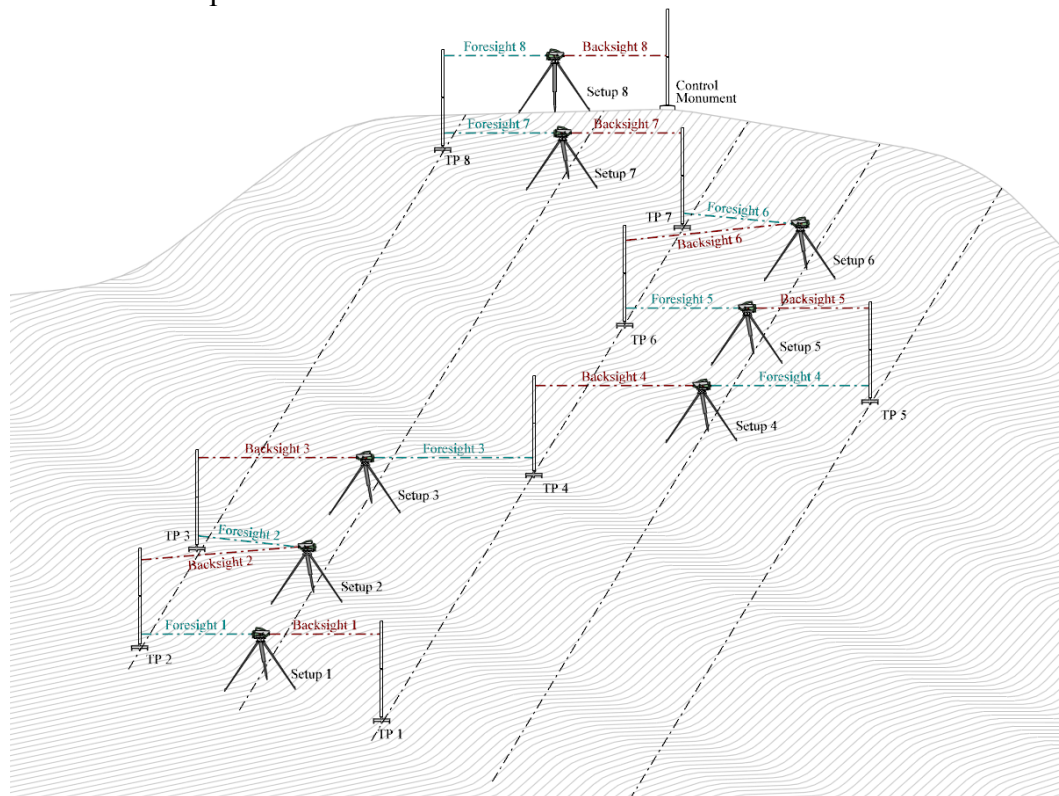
Foresight 8
Backsight 8
Setup 8
Control Monument
Foresight 7
Backsight 7
TP 8
Setup 7
TP 7
Foresight 6
Backsight 6
Setup 6
Foresight 5
Backsight 5
TP 6
Setup 5
Backsight 4
Foresight 4
TP 5
Setup 4
Backsight 3
Foresight 3
TP 4
Setup 3
TP 3
Foresight 2
Backsight 2
Setup 2
Foresight 1
Backsight 1
TP 2
Setup 1
TP 1